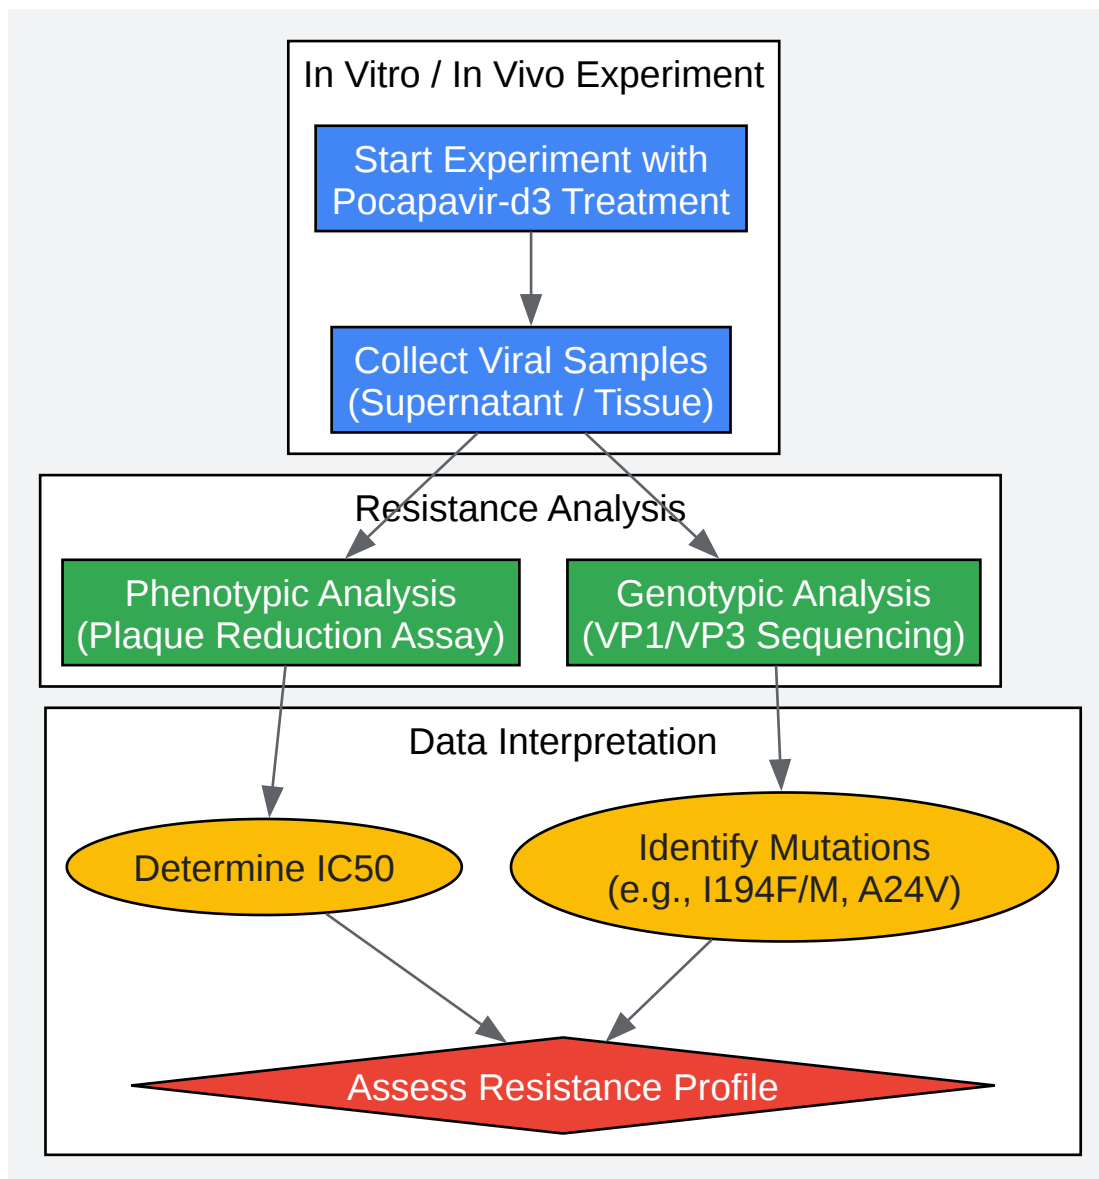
In Vitro / In Vivo Experiment

Start Experiment with Pocapavir-d3 Treatment

Collect Viral Samples (Supernatant / Tissue)

Resistance Analysis

Phenotypic Analysis (Plaque Reduction Assay)

Genotypic Analysis (VP1/VP3 Sequencing)

Data Interpretation

Determine IC50

Identify Mutations (e.g., I194F/M, A24V)

Assess Resistance Profile